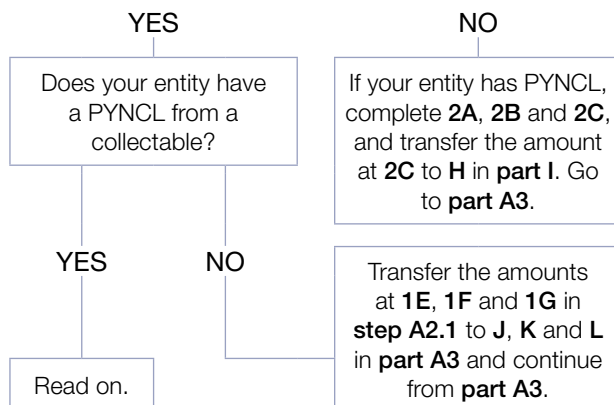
YES

NO

Does your entity have a PYNCL from a collectable?

If your entity has PYNCL, complete **2A**, **2B** and **2C**, and transfer the amount at **2C** to **H** in **part I**. Go to **part A3**.

YES

NO

Transfer the amounts at **1E**, **1F** and **1G** in **step A2.1** to **J**, **K** and **L** in **part A3** and continue from **part A3**.

Read on.